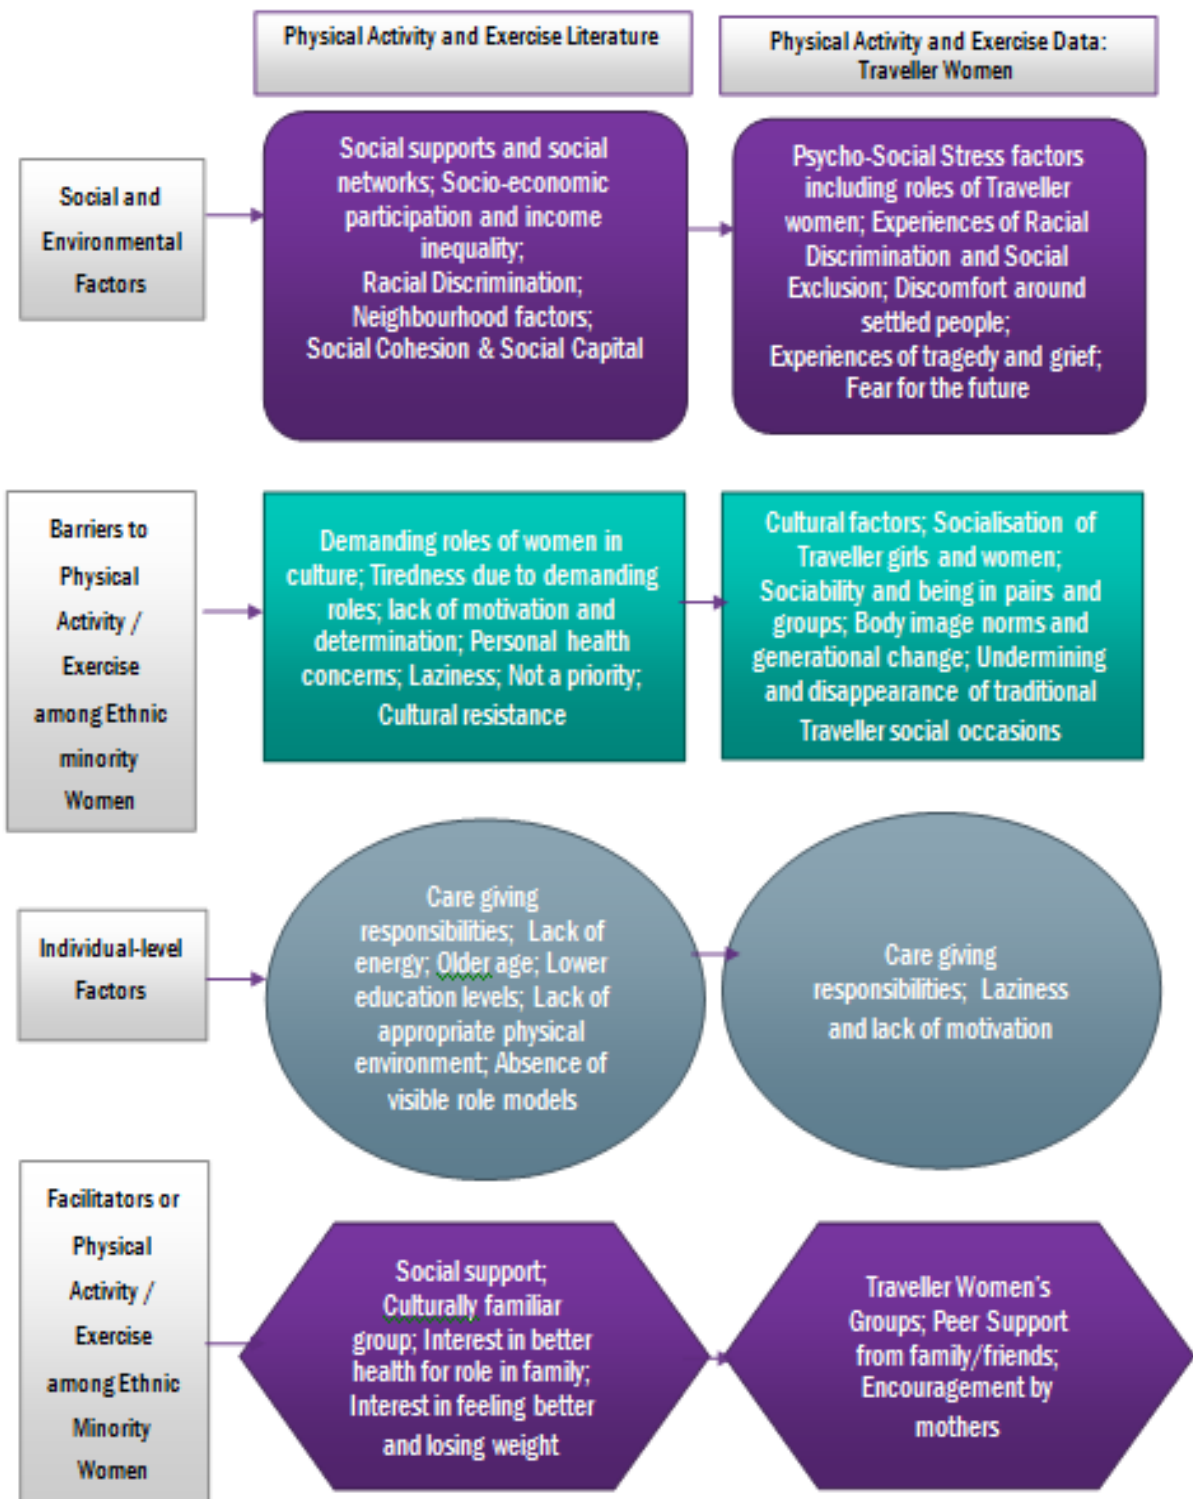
Physical Activity and Exercise Literature

Physical Activity and Exercise Data: Traveller Women

Social and Environmental Factors

Social supports and social networks; Socio-economic participation and income inequality; Racial Discrimination; Neighbourhood factors; Social Cohesion & Social Capital

Psycho-Social Stress factors including roles of Traveller women; Experiences of Racial Discrimination and Social Exclusion; Discomfort around settled people; Experiences of tragedy and grief; Fear for the future

Barriers to Physical Activity / Exercise among Ethnic minority Women

Demanding roles of women in culture; Tiredness due to demanding roles; lack of motivation and determination; Personal health concerns; Laziness; Not a priority; Cultural resistance

Cultural factors; Socialisation of Traveller girls and women; Sociability and being in pairs and groups; Body image norms and generational change; Undermining and disappearance of traditional Traveller social occasions

Individual-level Factors

Care giving responsibilities; Lack of energy; Older age; Lower education levels; Lack of appropriate physical environment; Absence of visible role models

Care giving responsibilities; Laziness and lack of motivation

Facilitators or Physical Activity / Exercise among Ethnic Minority Women

Social support; Culturally familiar group; Interest in better health for role in family; Interest in feeling better and losing weight

Traveller Women's Groups; Peer Support from family/friends; Encouragement by mothers